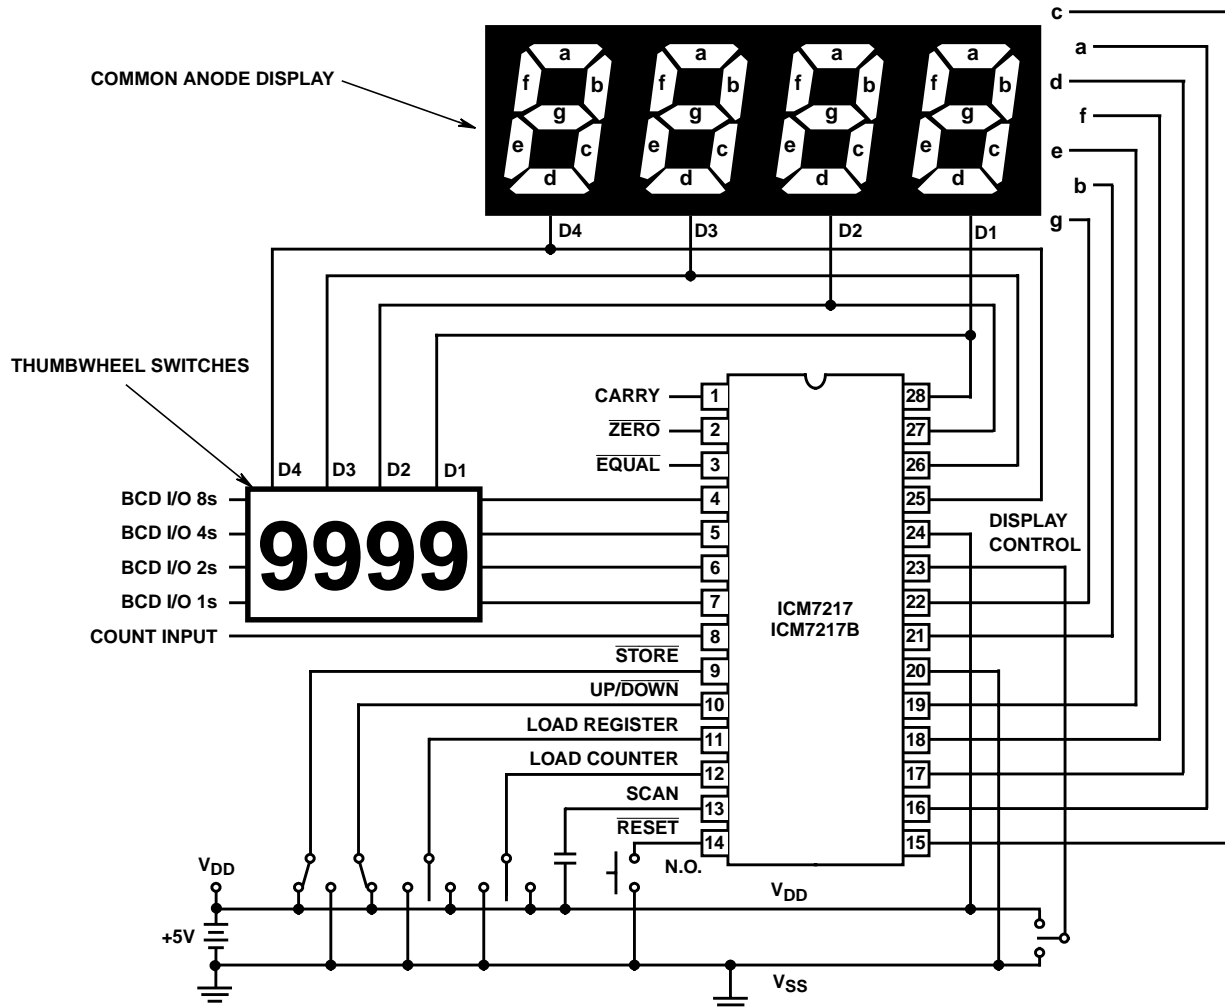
COMMON ANODE DISPLAY

a f b g e c d
a f b g e c d
a f b g e c d
a f b g e c d

D4 D3 D2 D1

c
a
d
f
e
b
g

THUMBWHEEL SWITCHES

D4 D3 D2 D1

BCD I/O 8s
BCD I/O 4s
BCD I/O 2s
BCD I/O 1s
COUNT INPUT

9999

CARRY 1
$\overline{\text{ZERO}}$ 2
$\overline{\text{EQUAL}}$ 3
4
5
6
7
8
$\overline{\text{STORE}}$ 9
UP/$\overline{\text{DOWN}}$ 10
LOAD REGISTER 11
LOAD COUNTER 12
SCAN 13
$\overline{\text{RESET}}$ 14

28
27
26
25
24
23
22
21
20
19
18
17
16
15

ICM7217
ICM7217B

DISPLAY CONTROL

N.O.

$V_{DD}$

$V_{DD}$

+5V

$V_{SS}$